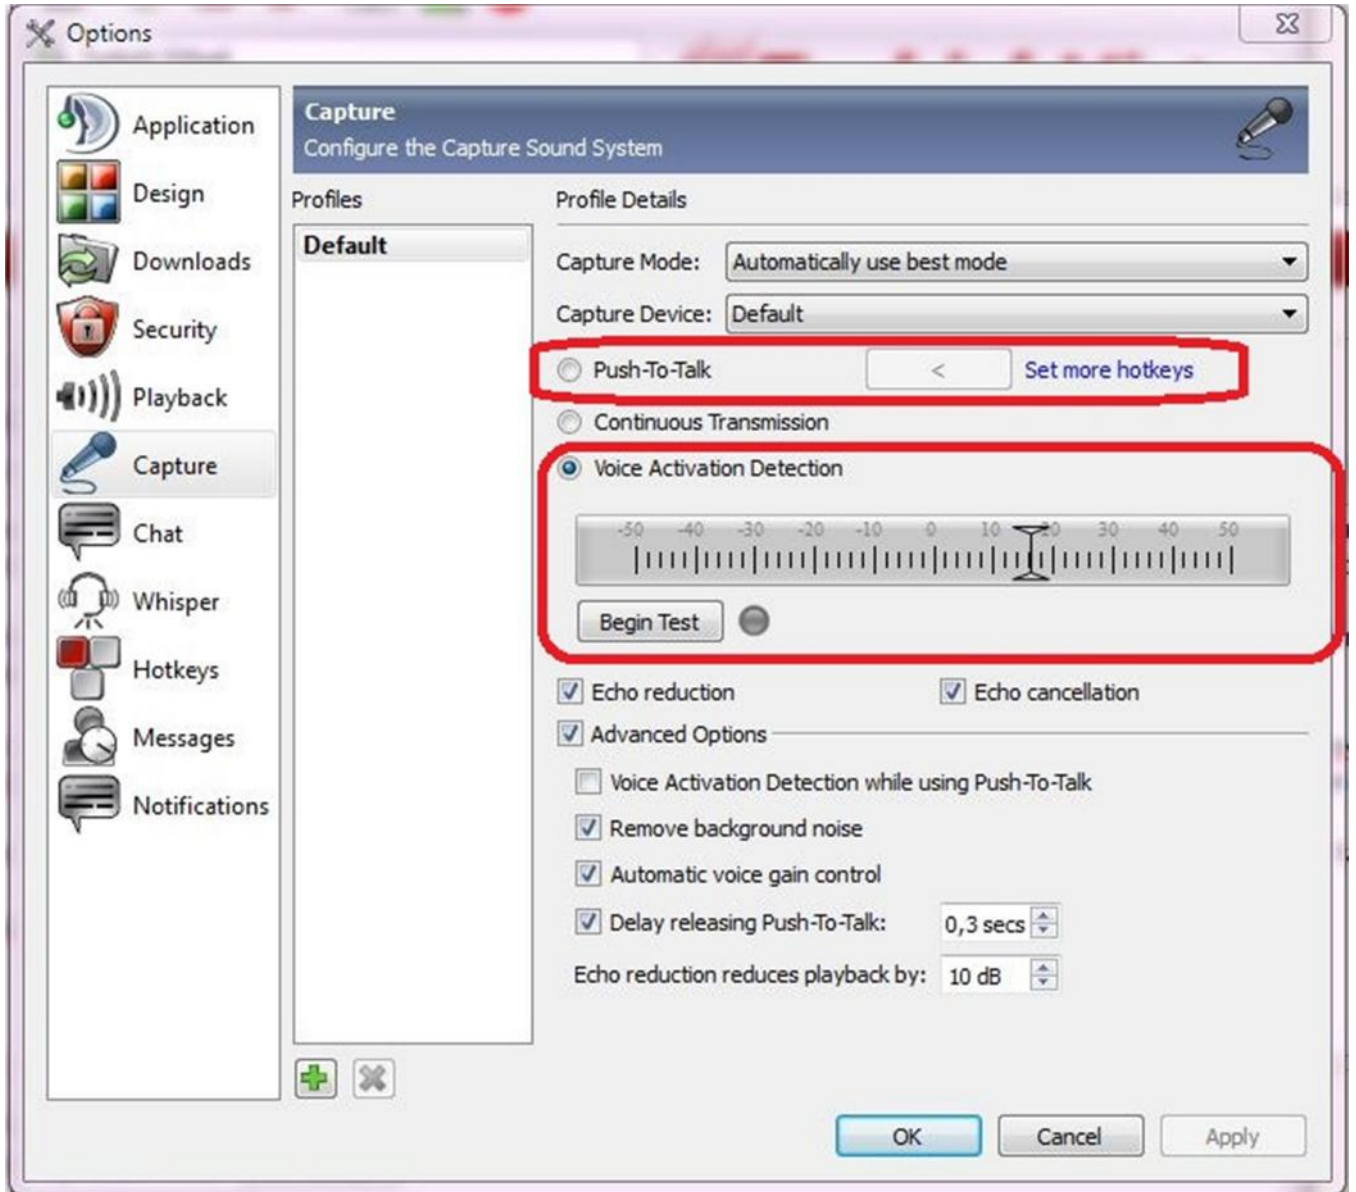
Options

Application
Design
Downloads
Security
Playback
Capture
Chat
Whisper
Hotkeys
Messages
Notifications

Capture
Configure the Capture Sound System

Profiles
Default

Profile Details
Capture Mode: Automatically use best mode
Capture Device: Default
Push-To-Talk <  Set more hotkeys
Continuous Transmission
Voice Activation Detection
-50 -40 -30 -20 -10 0 10 20 30 40 50
Begin Test
Echo reduction
Echo cancellation
Advanced Options
Voice Activation Detection while using Push-To-Talk
Remove background noise
Automatic voice gain control
Delay releasing Push-To-Talk: 0,3 secs
Echo reduction reduces playback by: 10 dB

OK Cancel Apply